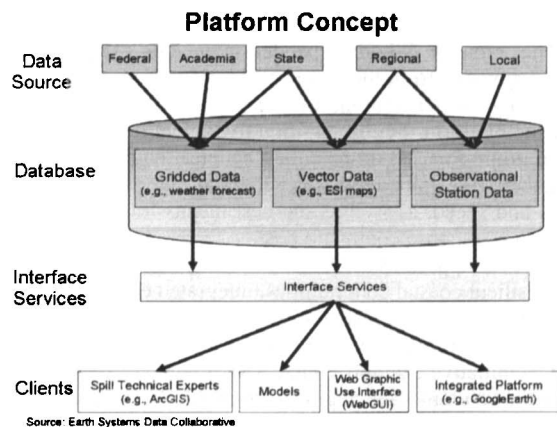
Platform Concept

Data Source

Federal

Academia

State

Regional

Local

Database

Gridded Data (e.g., weather forecast)

Vector Data (e.g., ESI maps)

Observational Station Data

Interface Services

Interface Services

Clients

Spill Technical Experts (e.g., ArcGIS)

Models

Web Graphic Use Interface (WebGUI)

Integrated Platform (e.g., GoogleEarth)

Source: Earth Systems Data Collaborative